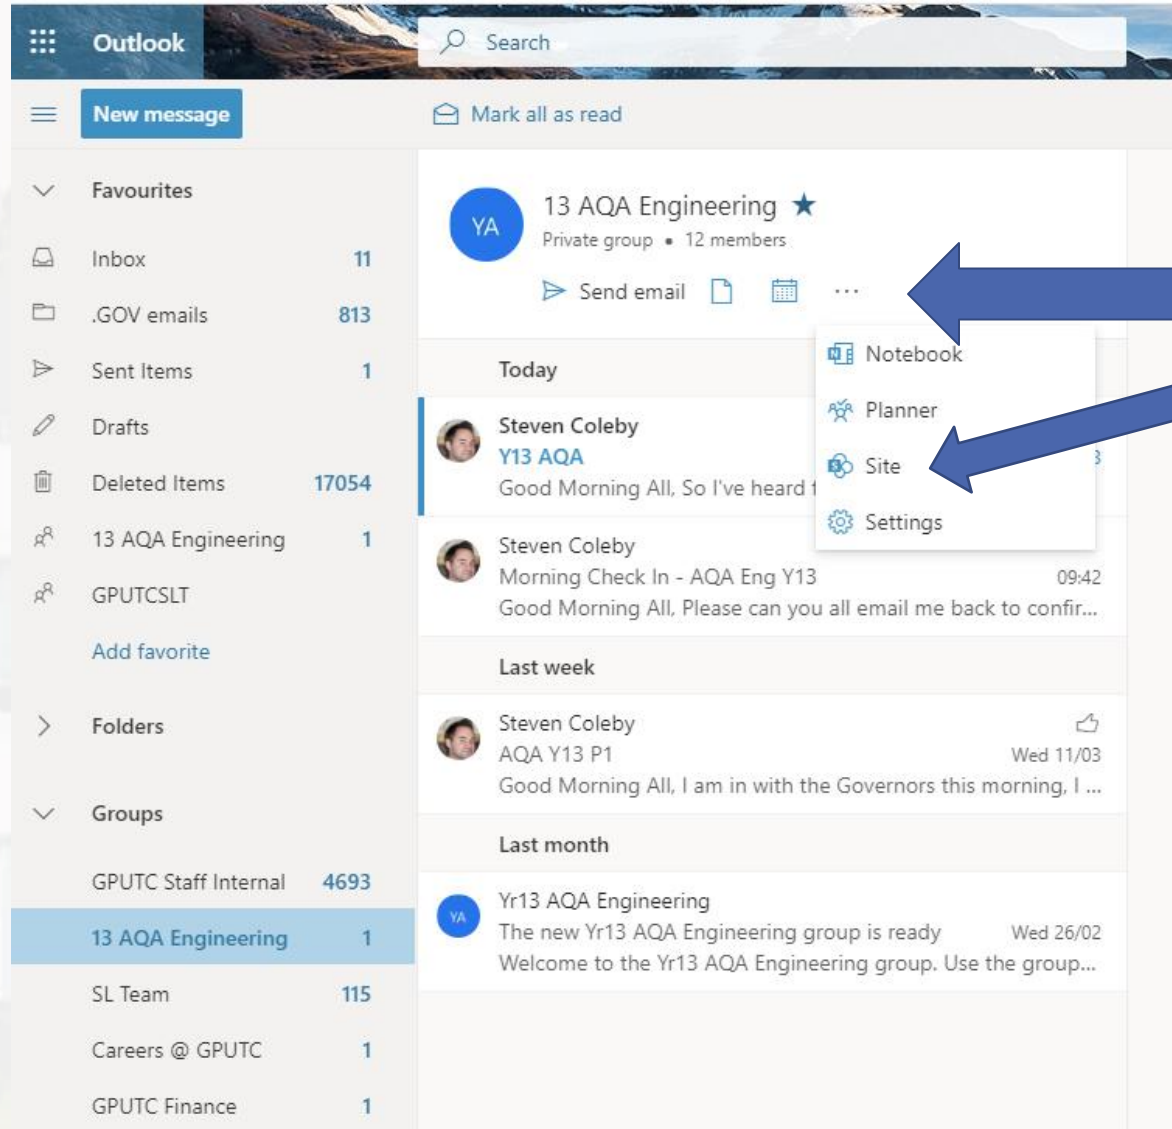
Outlook
Search
New message
Mark all as read
Favourites
Inbox 11
.GOV emails 813
Sent Items 1
Drafts
Deleted Items 17054
13 AQA Engineering 1
GPUTCSLT
Add favorite
Folders
Groups
GPUTC Staff Internal 4693
13 AQA Engineering 1
SL Team 115
Careers @ GPUTC 1
GPUTC Finance 1

YA
13 AQA Engineering
Private group • 12 members
Send email ···
Notebook
Planner
Site
Settings

Today
Steven Coleby
Y13 AQA
Good Morning All, So I've heard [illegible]

Steven Coleby
Morning Check In - AQA Eng Y13 09:42
Good Morning All, Please can you all email me back to confir...

Last week
Steven Coleby
AQA Y13 P1 Wed 11/03
Good Morning All, I am in with the Governors this morning, I ...

Last month
YA
Yr13 AQA Engineering
The new Yr13 AQA Engineering group is ready Wed 26/02
Welcome to the Yr13 AQA Engineering group. Use the group...